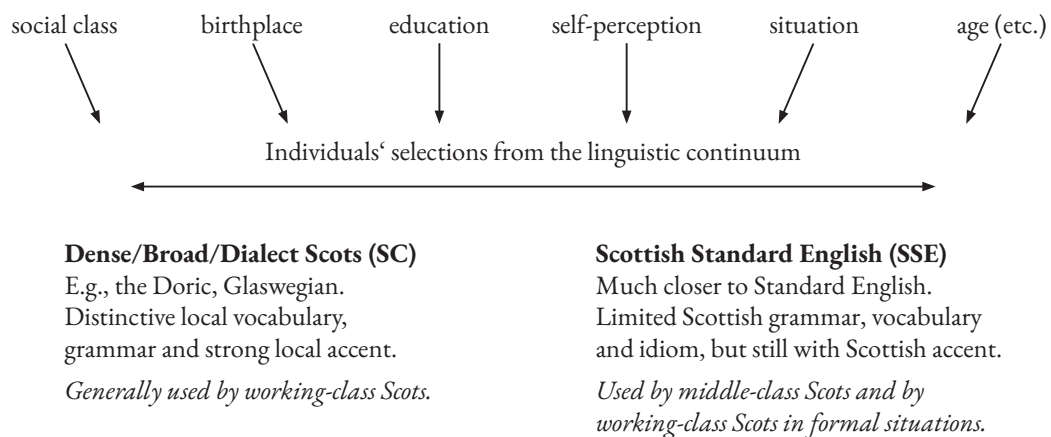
social class birthplace education self-perception situation age (etc.)

Individuals‘ selections from the linguistic continuum

**Dense/Broad/Dialect Scots (SC)**
E.g., the Doric, Glaswegian. Distinctive local vocabulary, grammar and strong local accent.

*Generally used by working-class Scots.*

**Scottish Standard English (SSE)**
Much closer to Standard English. Limited Scottish grammar, vocabulary and idiom, but still with Scottish accent.

*Used by middle-class Scots and by working-class Scots in formal situations.*